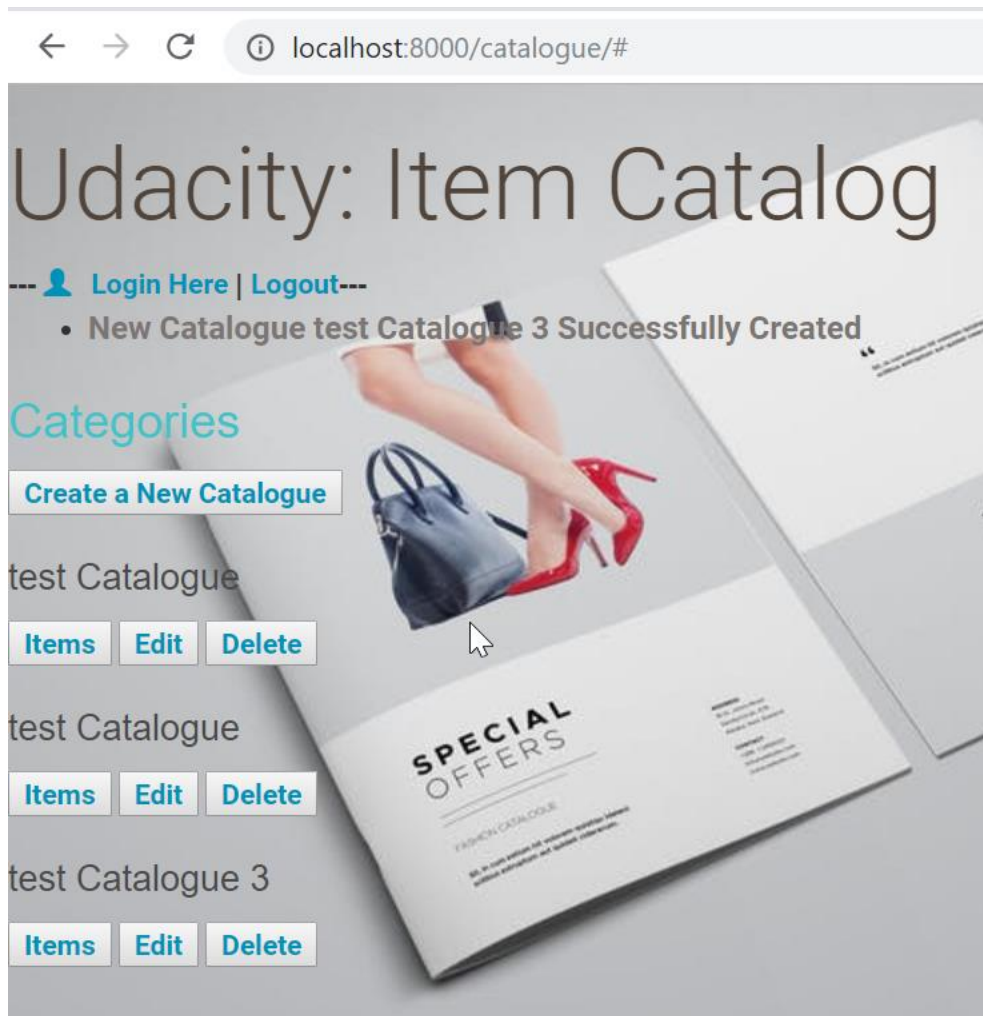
localhost:8000/catalogue/#

Udacity: Item Catalog

--- Login Here | Logout---

- New Catalogue test Catalogue 3 Successfully Created

Categories

Create a New Catalogue

test Catalogue

Items Edit Delete

test Catalogue

Items Edit Delete

test Catalogue 3

Items Edit Delete

SPECIAL OFFERS

FASHION CATALOGUE

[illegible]